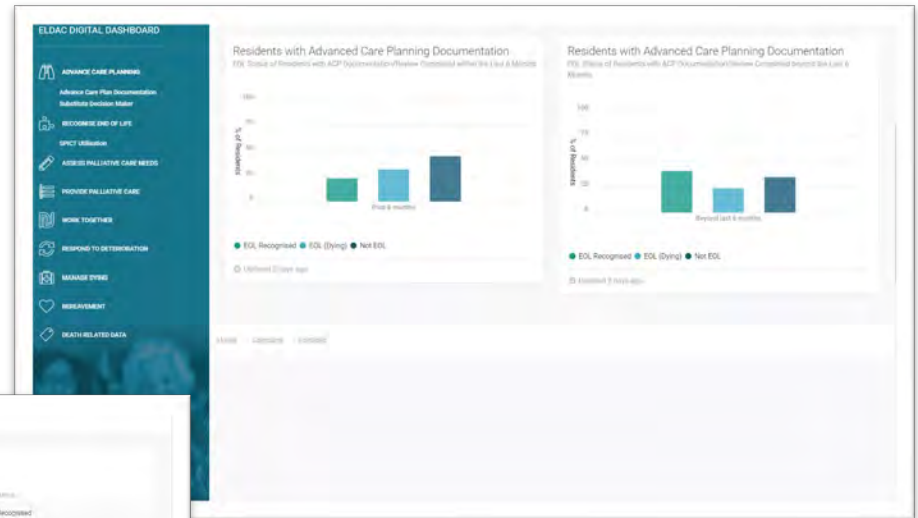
ELDAC DIGITAL DASHBOARD

ADVANCE CARE PLANNING
Advance Care Plan Documentation
Substitute Decision Maker
RECOGNISE END OF LIFE
SPICT Utilisation
ASSESS PALLIATIVE CARE NEEDS
PROVIDE PALLIATIVE CARE
WORK TOGETHER
RESPOND TO DETERIORATION
MANAGE DYING
BEREAVEMENT
DEATH RELATED DATA

Residents with Advanced Care Planning Documentation
EOL Status of Residents with ACP Documentation/Review Completed within the Last 6 Months
100
75
50
25
0
% of Residents
Past 6 months
● EOL Recognised ● EOL (Dying) ● Not EOL
Updated 2 days ago

Residents with Advanced Care Planning Documentation
EOL Status of Residents with ACP Documentation/Review Completed beyond the Last 6 Months
100
75
50
25
0
% of Residents
Beyond last 6 months
● EOL Recognised ● EOL (Dying) ● Not EOL
Updated 3 days ago

Home Glossary Contact

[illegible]
ecognised